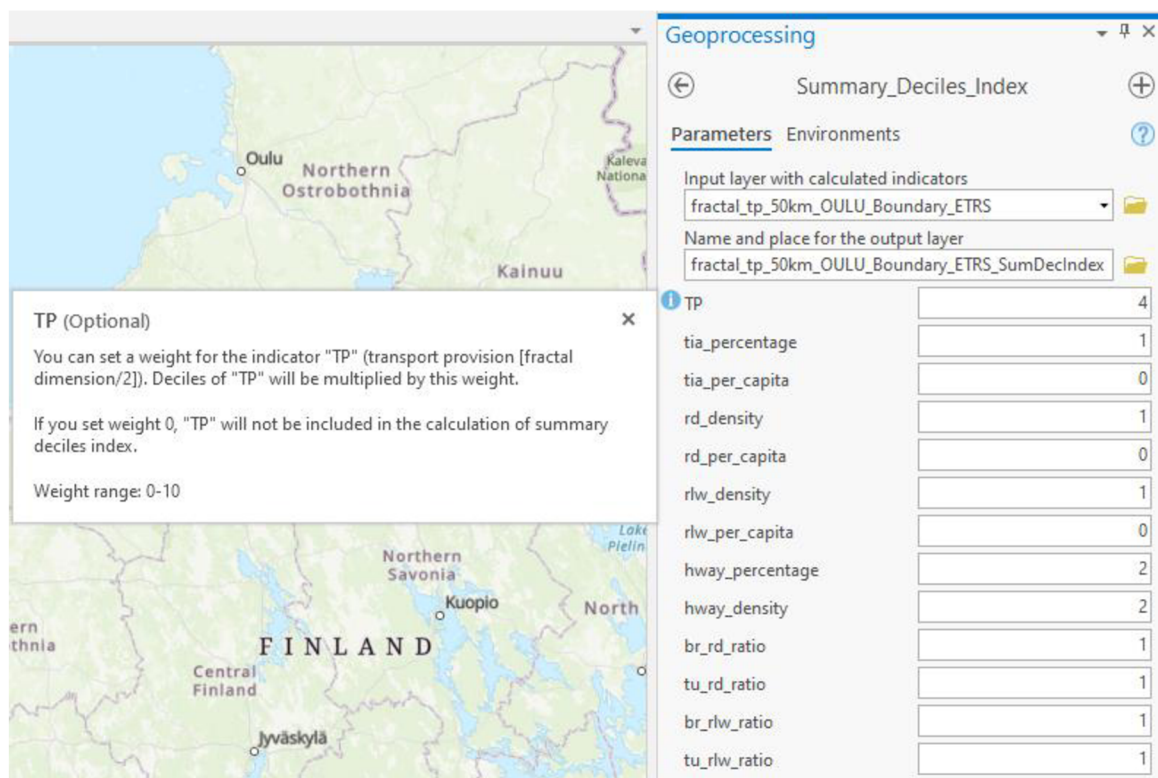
Oulu
Northern Ostrobothnia
Kaleva Nationa
Kainuu

TP (Optional)

You can set a weight for the indicator "TP" (transport provision [fractal dimension/2]). Deciles of "TP" will be multiplied by this weight.

If you set weight 0, "TP" will not be included in the calculation of summary deciles index.

Weight range: 0-10

Lake Pielin
Northern Savonia
Kuopio
North
ern thnia
FINLAND
Central Finland
Jyväskylä

Geoprocessing

Summary_Deciles_Index

Parameters Environments

Input layer with calculated indicators
fractal_tp_50km_OULU_Boundary_ETRS
Name and place for the output layer
fractal_tp_50km_OULU_Boundary_ETRS_SumDecIndex

| | |
|---|---|
| TP | 4 |
| tia_percentage | 1 |
| tia_per_capita | 0 |
| rd_density | 1 |
| rd_per_capita | 0 |
| rlw_density | 1 |
| rlw_per_capita | 0 |
| hway_percentage | 2 |
| hway_density | 2 |
| br_rd_ratio | 1 |
| tu_rd_ratio | 1 |
| br_rlw_ratio | 1 |
| tu_rlw_ratio | 1 |